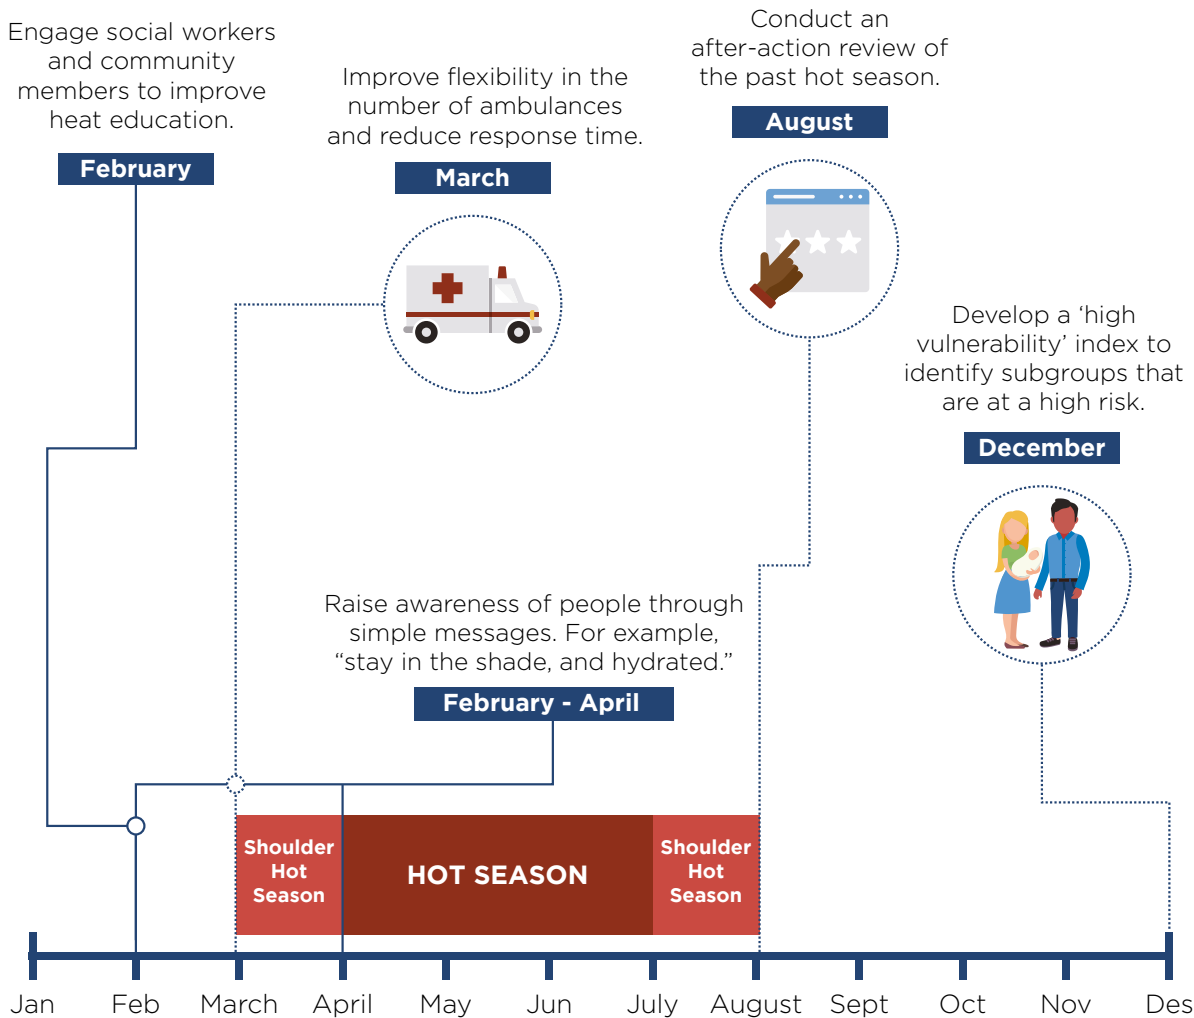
Engage social workers and community members to improve heat education.

February

Improve flexibility in the number of ambulances and reduce response time.

March

Conduct an after-action review of the past hot season.

August

Develop a ‘high vulnerability’ index to identify subgroups that are at a high risk.

December

Raise awareness of people through simple messages. For example, “stay in the shade, and hydrated.”

February - April

Shoulder Hot Season

HOT SEASON

Shoulder Hot Season

Jan Feb March April May Jun July August Sept Oct Nov Des